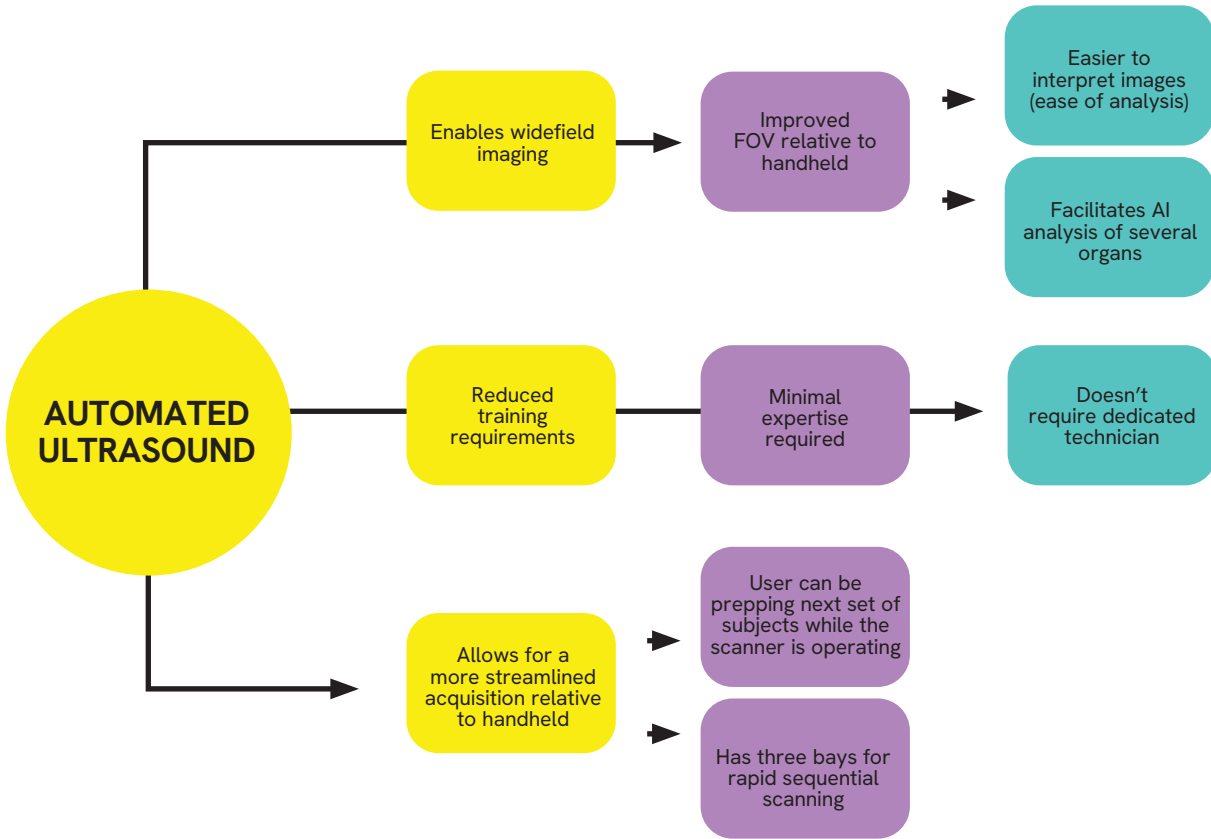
AUTOMATED ULTRASOUND

Enables widefield imaging

Improved FOV relative to handheld

Easier to interpret images (ease of analysis)

Facilitates AI analysis of several organs

Reduced training requirements

Minimal expertise required

Doesn’t require dedicated technician

Allows for a more streamlined acquisition relative to handheld

User can be prepping next set of subjects while the scanner is operating

Has three bays for rapid sequential scanning